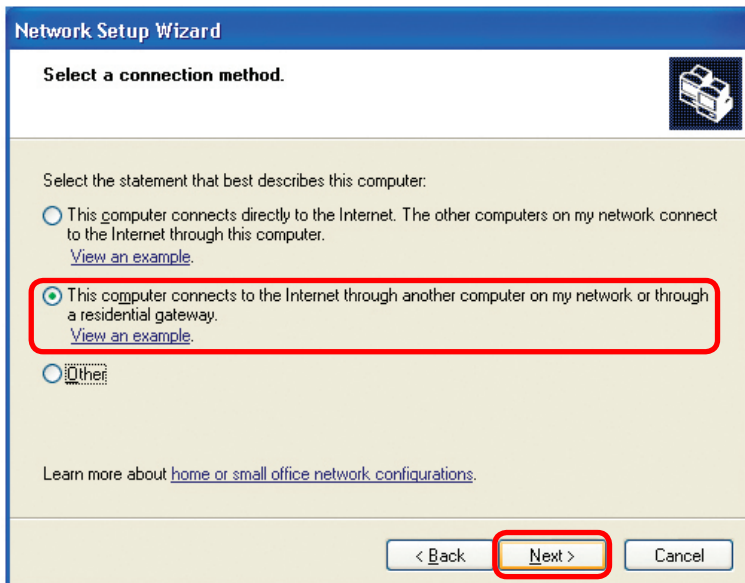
Network Setup Wizard

Select a connection method.

Select the statement that best describes this computer:

This computer connects directly to the Internet. The other computers on my network connect to the Internet through this computer.
View an example.

This computer connects to the Internet through another computer on my network or through a residential gateway.
View an example.

Other

Learn more about home or small office network configurations.

< Back Next > Cancel